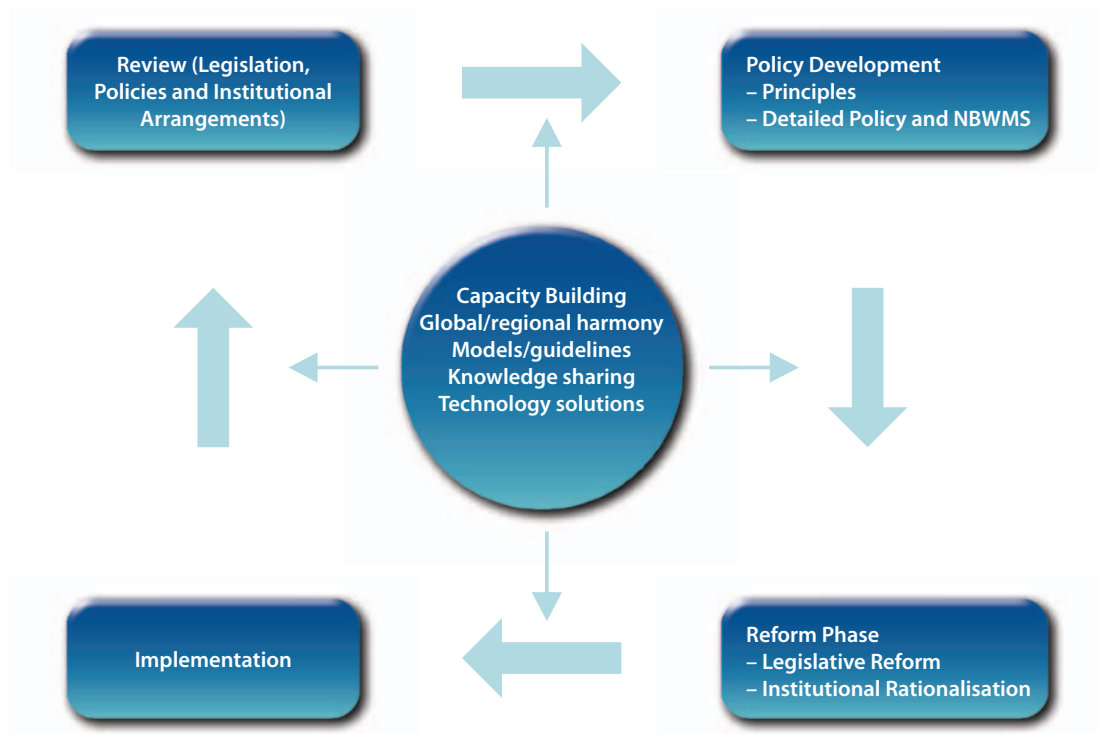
Review (Legislation, Policies and Institutional Arrangements)

Policy Development
– Principles
– Detailed Policy and NBWMS

Capacity Building
Global/regional harmony
Models/guidelines
Knowledge sharing
Technology solutions

Implementation

Reform Phase
– Legislative Reform
– Institutional Rationalisation